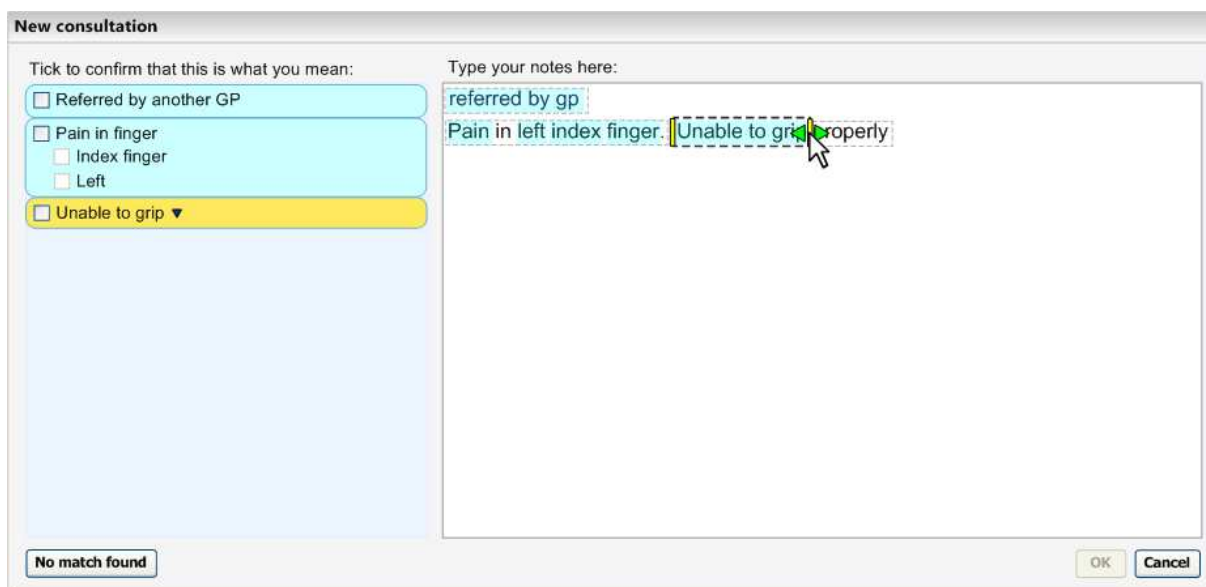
New consultation

Tick to confirm that this is what you mean:

Referred by another GP

Pain in finger
Index finger
Left

Unable to grip ▼

Type your notes here:

referred by gp

Pain in left index finger. Unable to gri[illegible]roperly

No match found

OK

Cancel